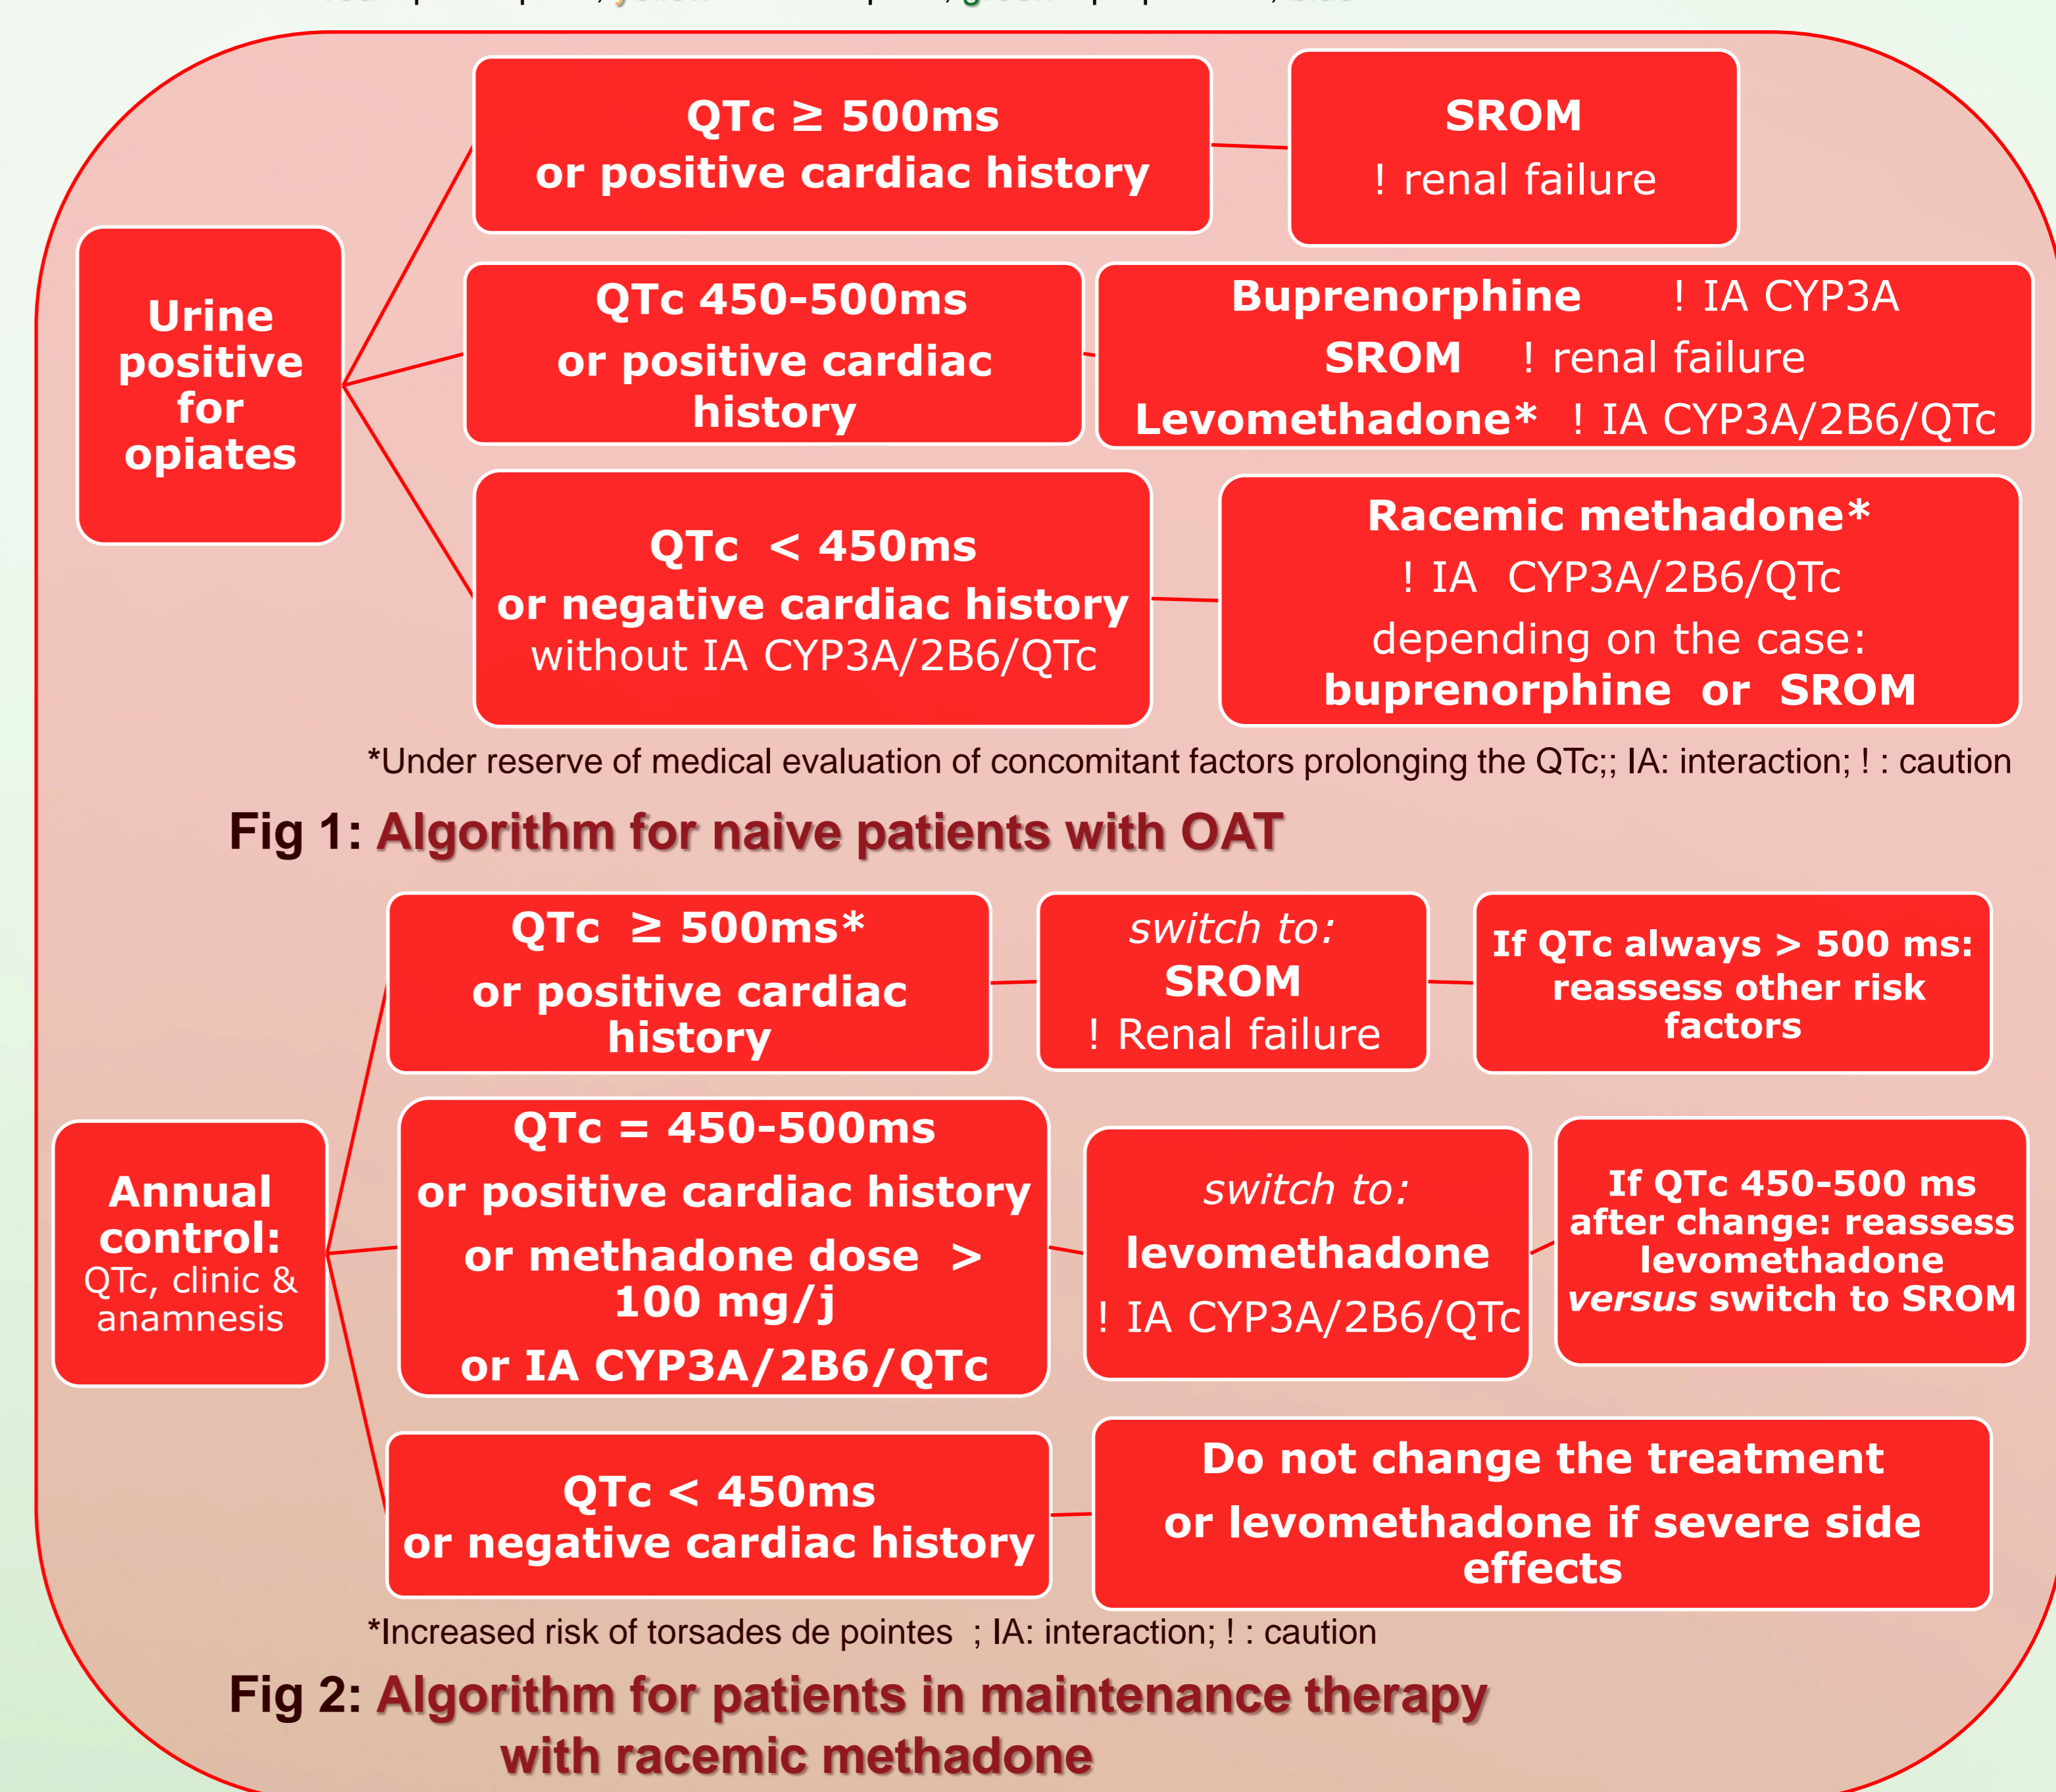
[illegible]

Urine positive for opiates

QTc ≥ 500ms
or positive cardiac history

SROM
! renal failure

QTc 450-500ms
or positive cardiac history

Buprenorphine ! IA CYP3A
SROM ! renal failure
Levomethadone* ! IA CYP3A/2B6/QTc

QTc < 450ms
or negative cardiac history
without IA CYP3A/2B6/QTc

Racemic methadone*
! IA CYP3A/2B6/QTc
depending on the case:
buprenorphine or SROM

*Under reserve of medical evaluation of concomitant factors prolonging the QTc;; IA: interaction; ! : caution

Fig 1: Algorithm for naive patients with OAT

Annual control:
QTc, clinic & anamnesis

QTc ≥ 500ms*
or positive cardiac history

switch to:
SROM
! Renal failure

If QTc always > 500 ms: reassess other risk factors

QTc = 450-500ms
or positive cardiac history
or methadone dose > 100 mg/j
or IA CYP3A/2B6/QTc

switch to:
levomethadone
! IA CYP3A/2B6/QTc

If QTc 450-500 ms after change: reassess levomethadone *versus* switch to SROM

QTc < 450ms
or negative cardiac history

Do not change the treatment
or levomethadone if severe side effects

*Increased risk of torsades de pointes ; IA: interaction; ! : caution

Fig 2: Algorithm for patients in maintenance therapy with racemic methadone